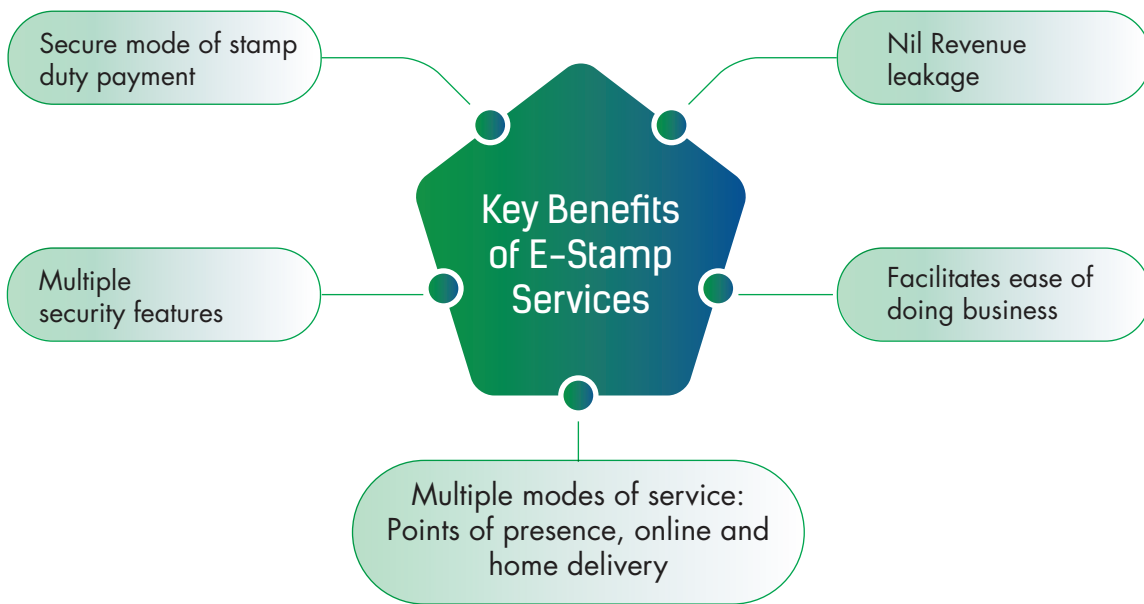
Key Benefits of E-Stamp Services

Secure mode of stamp duty payment

Nil Revenue leakage

Multiple security features

Facilitates ease of doing business

Multiple modes of service: Points of presence, online and home delivery